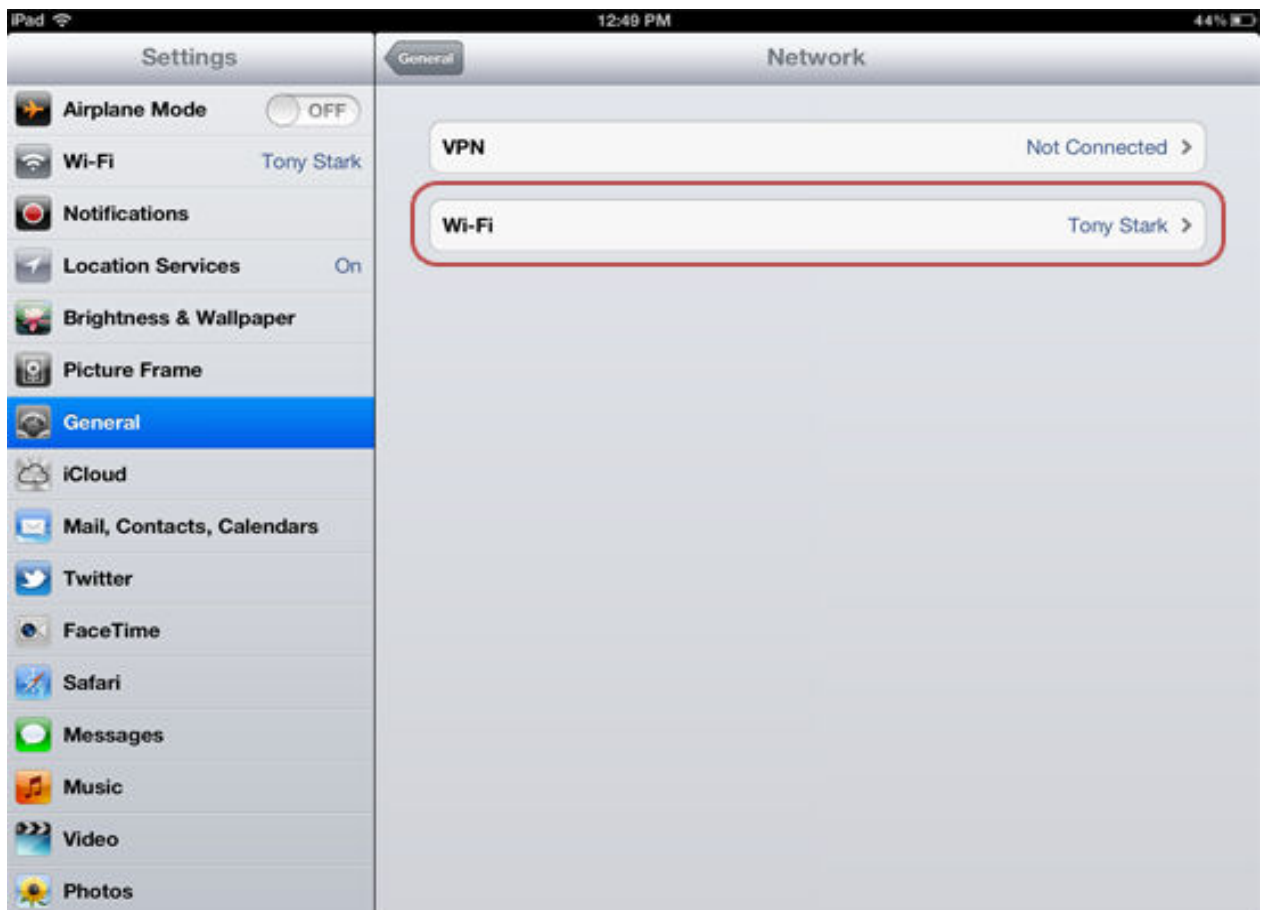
iPad
12:49 PM
44%

Settings
General
Network

Airplane Mode OFF
Wi-Fi Tony Stark
Notifications
Location Services On
Brightness & Wallpaper
Picture Frame
General
iCloud
Mail, Contacts, Calendars
Twitter
FaceTime
Safari
Messages
Music
Video
Photos

VPN Not Connected
Wi-Fi Tony Stark